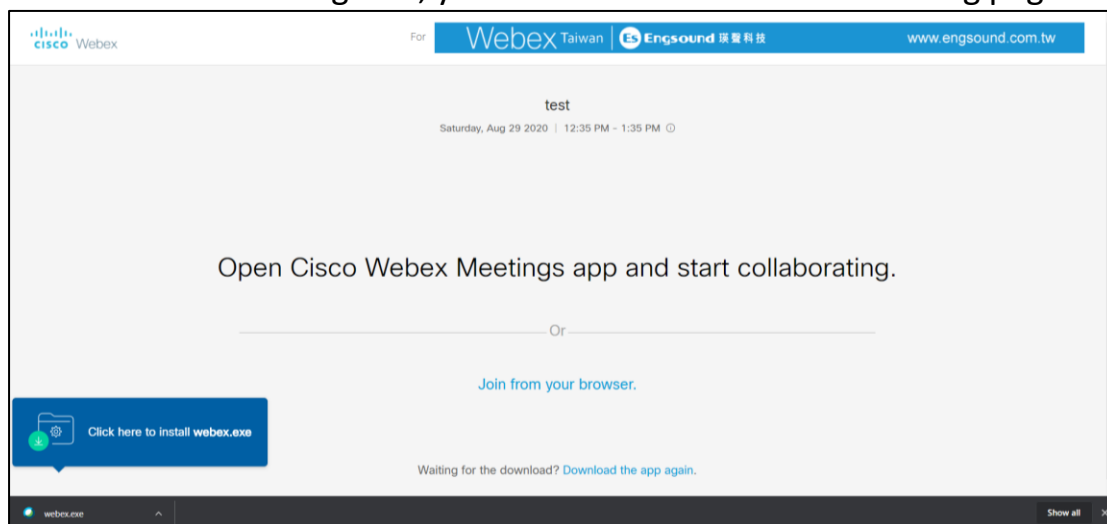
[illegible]

cisco Webex

For Webex Taiwan | ES Engsound 瑛聲科技 www.engsound.com.tw

test

Saturday, Aug 29 2020 | 12:35 PM - 1:35 PM

Open Cisco Webex Meetings app and start collaborating.

Or

Join from your browser.

Click here to install webex.exe

Waiting for the download? Download the app again.

webex.exe

Show all